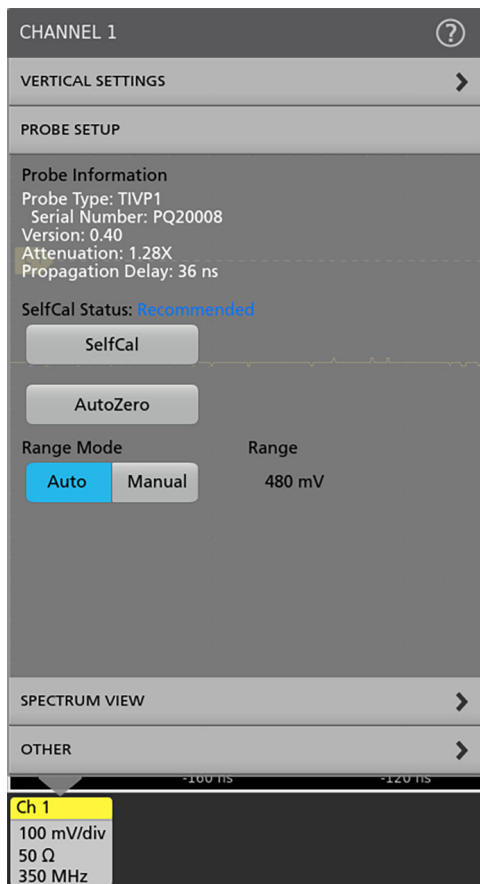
CHANNEL 1

?

VERTICAL SETTINGS

PROBE SETUP

Probe Information
Probe Type: TIVP1
Serial Number: PQ20008
Version: 0.40
Attenuation: 1.28X
Propagation Delay: 36 ns

SelfCal Status: Recommended

SelfCal

AutoZero

Range Mode

Range

Auto

Manual

480 mV

SPECTRUM VIEW

OTHER

-160 ns

-120 ns

Ch 1
100 mV/div
50 Ω
350 MHz